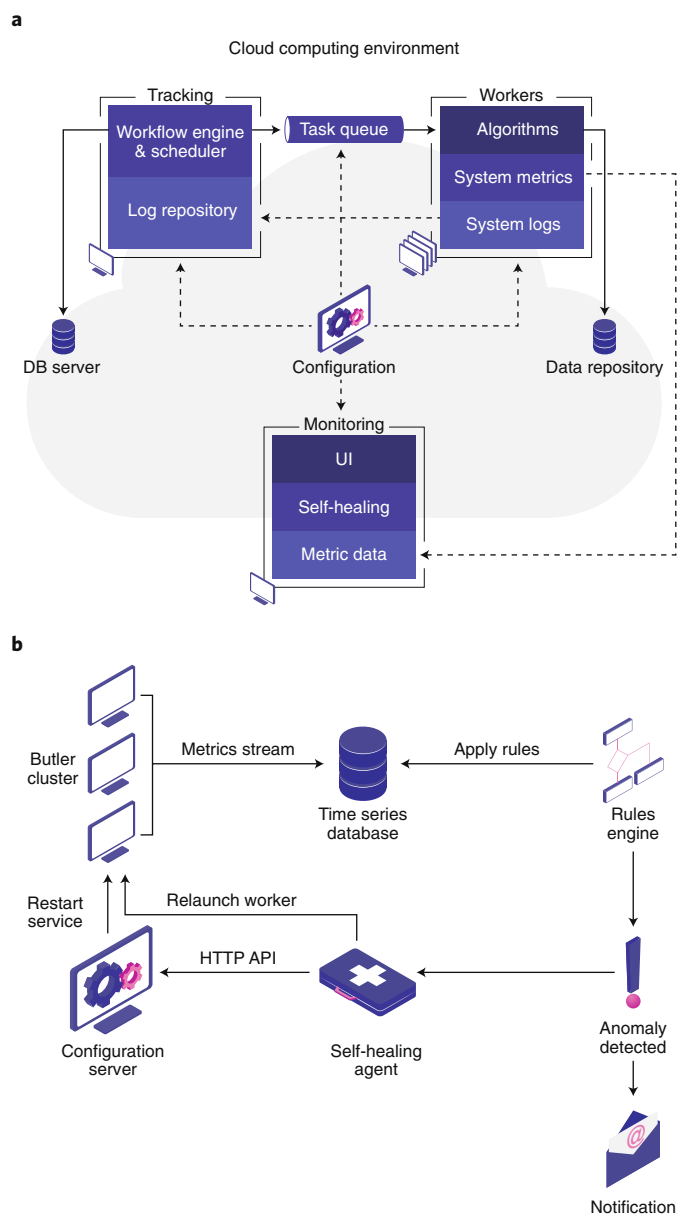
a

Cloud computing environment

Tracking

Workflow engine & scheduler

Log repository

Task queue

Workers

Algorithms

System metrics

System logs

DB server

Configuration

Data repository

Monitoring

UI

Self-healing

Metric data

b

Butler cluster

Metrics stream

Time series database

Apply rules

Rules engine

Restart service

Relaunch worker

HTTP API

Configuration server

Self-healing agent

Anomaly detected

@

Notification